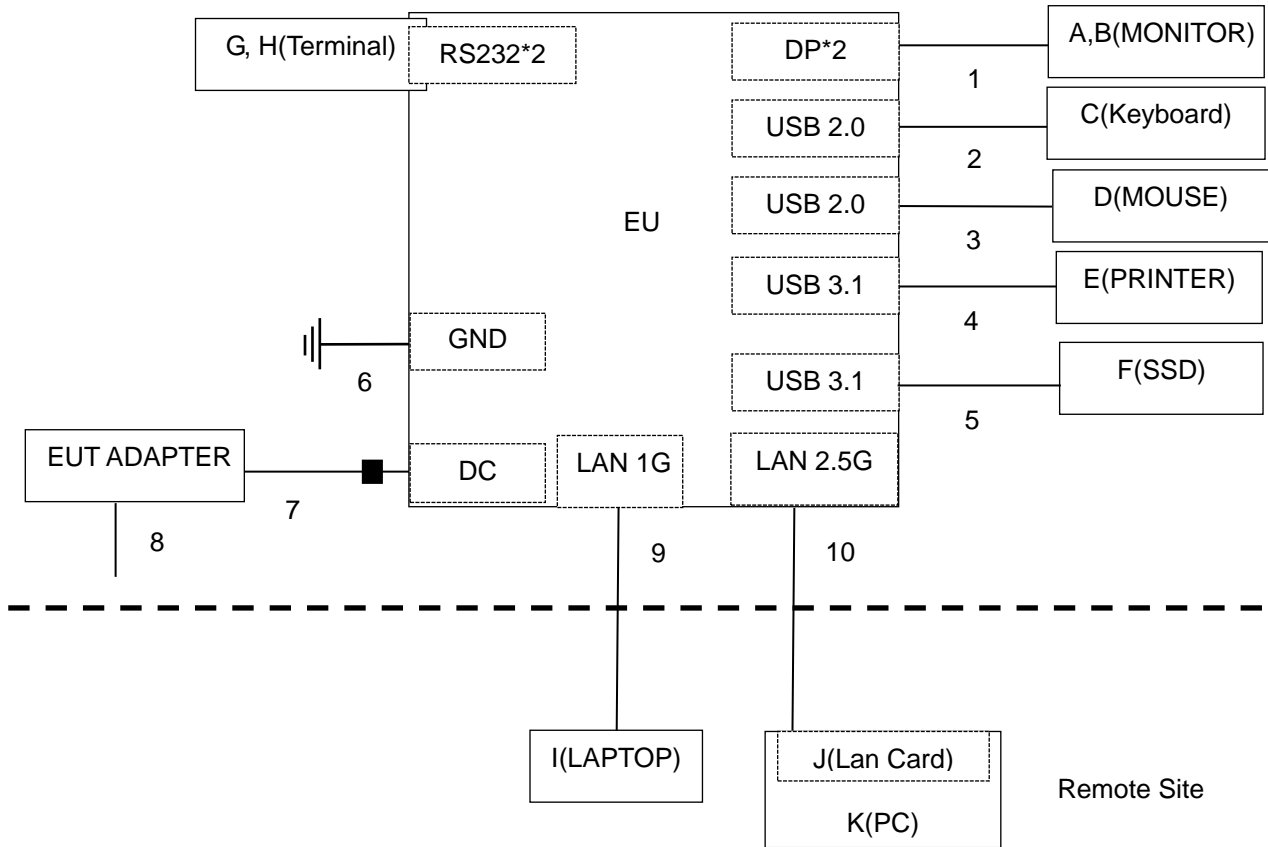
G, H(Terminal)

RS232*2

DP*2

A,B(MONITOR)

1

USB 2.0

C(Keyboard)

2

USB 2.0

D(MOUSE)

EU

3

USB 3.1

E(PRINTER)

4

GND

6

USB 3.1

F(SSD)

5

EUT ADAPTER

DC

LAN 1G

LAN 2.5G

7

8

9

10

I(LAPTOP)

J(Lan Card)

K(PC)

Remote Site